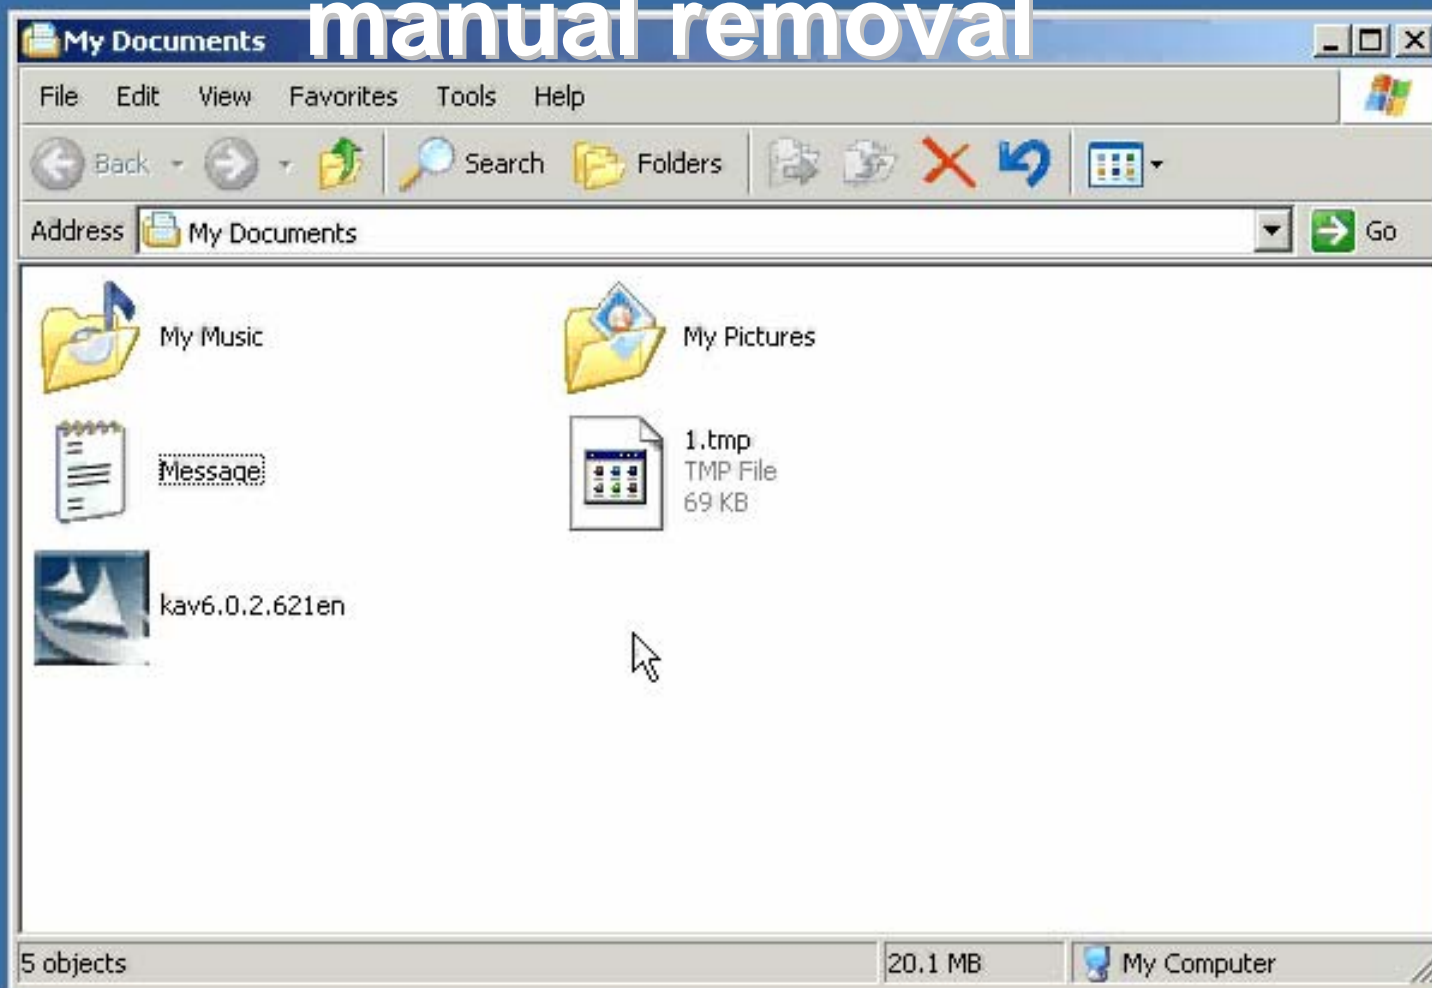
manual removal

My Documents

File Edit View Favorites Tools Help

Back Search Folders

Address My Documents Go

My Music

My Pictures

Message

1.tmp
TMP File
69 KB

kav6.0.2.621en

5 objects | 20.1 MB | My Computer